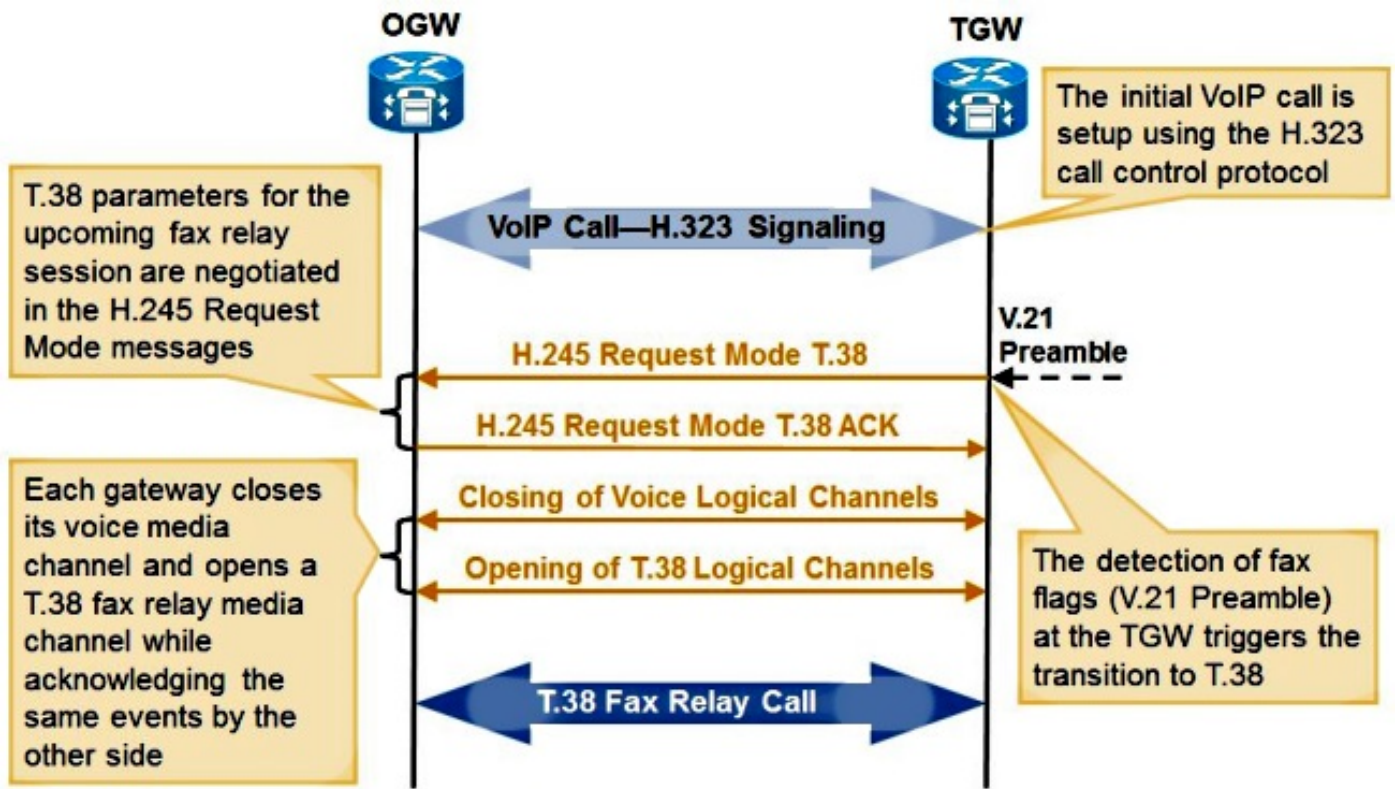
OGW

TGW

The initial VoIP call is setup using the H.323 call control protocol

T.38 parameters for the upcoming fax relay session are negotiated in the H.245 Request Mode messages

VoIP Call—H.323 Signaling

V.21 Preamble

H.245 Request Mode T.38

H.245 Request Mode T.38 ACK

Each gateway closes its voice media channel and opens a T.38 fax relay media channel while acknowledging the same events by the other side

Closing of Voice Logical Channels

Opening of T.38 Logical Channels

The detection of fax flags (V.21 Preamble) at the TGW triggers the transition to T.38

T.38 Fax Relay Call